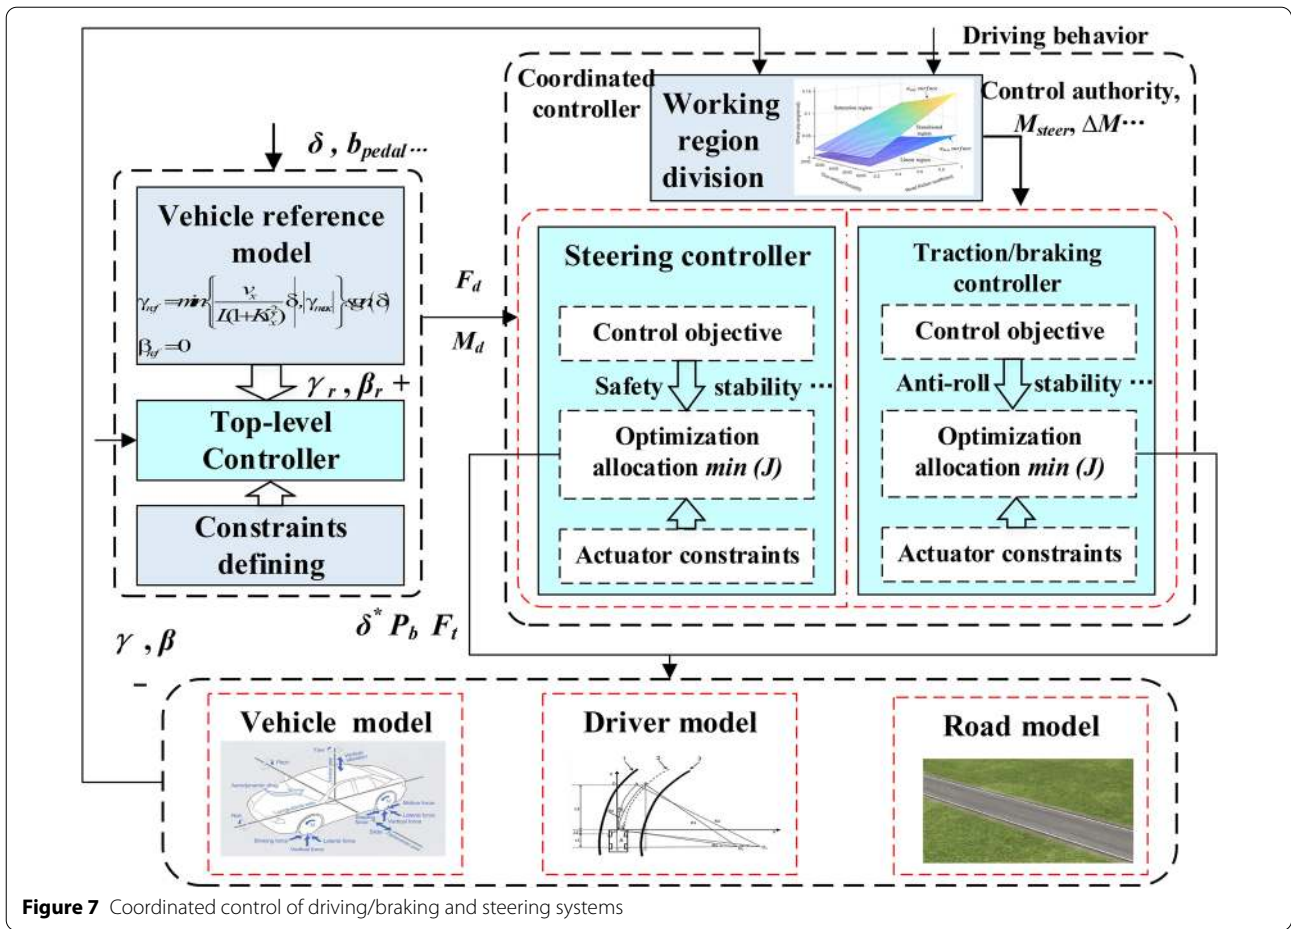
Driving behavior

Coordinated controller

Working region division

Control authority, $M_{steer}$, $\Delta M$···

$\delta$ , $b_{pedal}$···

Vehicle reference model

$\gamma_{ref} = min\left\{\left|\frac{v_x}{L(1+Kv_x^2)}\delta\right|, |\gamma_{max}|\right\} sgn(\delta)$

$\beta_{ref} = 0$

$\gamma_r$ , $\beta_r$ +

Top-level Controller

Constraints defining

$F_d$

$M_d$

Steering controller

Control objective

Safety stability ···

Optimization allocation *min (J)*

Actuator constraints

Traction/braking controller

Control objective

Anti-roll stability ···

Optimization allocation *min (J)*

Actuator constraints

$\delta^*$ $P_b$ $F_t$

$\gamma$ , $\beta$

–

Vehicle model

Driver model

Road model

**Figure 7** Coordinated control of driving/braking and steering systems